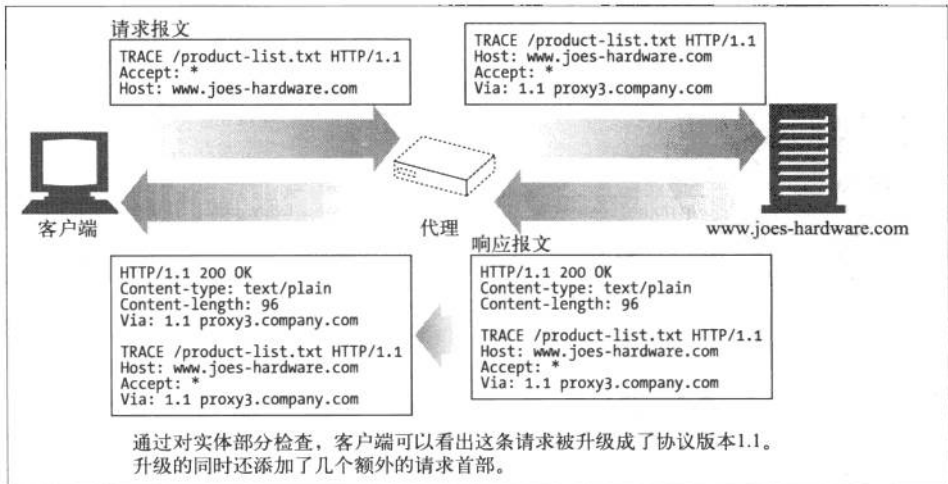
请求报文

TRACE /product-list.txt HTTP/1.1
Accept: *
Host: www.joes-hardware.com

TRACE /product-list.txt HTTP/1.1
Host: www.joes-hardware.com
Accept: *
Via: 1.1 proxy3.company.com

客户端

代理

www.joes-hardware.com

响应报文

HTTP/1.1 200 OK
Content-type: text/plain
Content-length: 96
Via: 1.1 proxy3.company.com

TRACE /product-list.txt HTTP/1.1
Host: www.joes-hardware.com
Accept: *
Via: 1.1 proxy3.company.com

HTTP/1.1 200 OK
Content-type: text/plain
Content-length: 96

TRACE /product-list.txt HTTP/1.1
Host: www.joes-hardware.com
Accept: *
Via: 1.1 proxy3.company.com

通过对实体部分检查，客户端可以看出这条请求被升级成了协议版本1.1。升级的同时还添加了几个额外的请求首部。